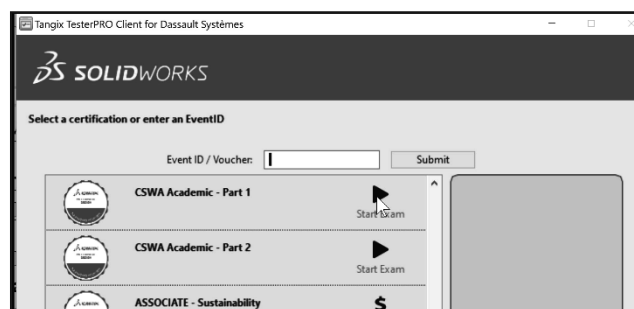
Tangix TesterPRO Client for Dassault Systèmes

SOLIDWORKS

Select a certification or enter an EventID

Event ID / Voucher:

Submit

CSWA Academic - Part 1

Start Exam

CSWA Academic - Part 2

Start Exam

ASSOCIATE - Sustainability

$